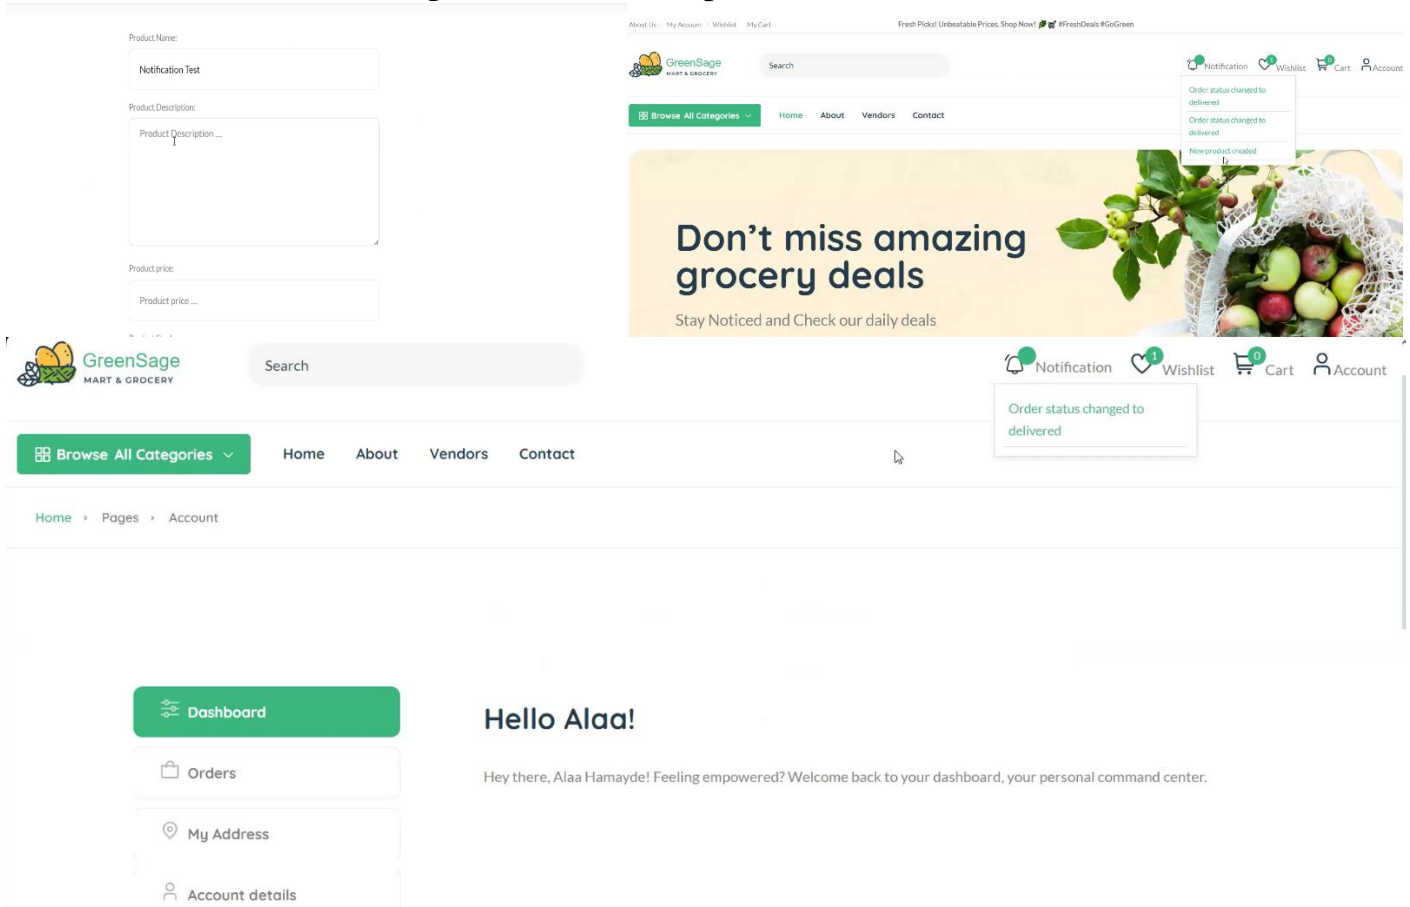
Product Name:

Notification Test

Product Description:

Product Description ...

Product price:

Product price ...

About Us | My Account | Wishlist | My Cart

Fresh Picks! Unbeatable Prices. Shop Now! #FreshDeals #GoGreen

GreenSage
MART & GROCERY

Search

Notification Wishlist Cart Account

Order status changed to delivered

Order status changed to delivered

New product created

Browse All Categories

Home About Vendors Contact

Don't miss amazing grocery deals

Stay Noticed and Check our daily deals

GreenSage
MART & GROCERY

Search

Notification 1 Wishlist 0 Cart Account

Order status changed to delivered

Browse All Categories

Home About Vendors Contact

Home › Pages › Account

Dashboard

Orders

My Address

Account details

Hello Alaa!

Hey there, Alaa Hamayde! Feeling empowered? Welcome back to your dashboard, your personal command center.